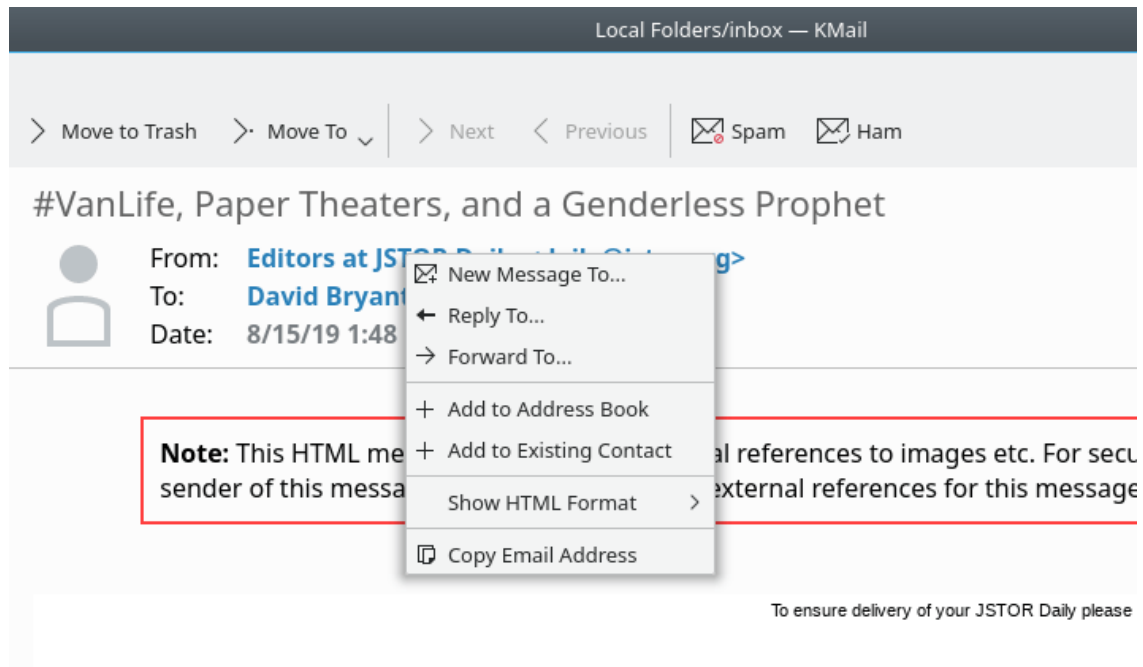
Local Folders/inbox — KMail

Move to Trash
Move To
Next
Previous
Spam
Ham

#VanLife, Paper Theaters, and a Genderless Prophet

From: Editors at JST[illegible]g>
To: David Bryant
Date: 8/15/19 1:48

New Message To...
Reply To...
Forward To...
Add to Address Book
Add to Existing Contact
Show HTML Format
Copy Email Address

Note: This HTML me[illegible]al references to images etc. For secu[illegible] sender of this messa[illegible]external references for this message

To ensure delivery of your JSTOR Daily please